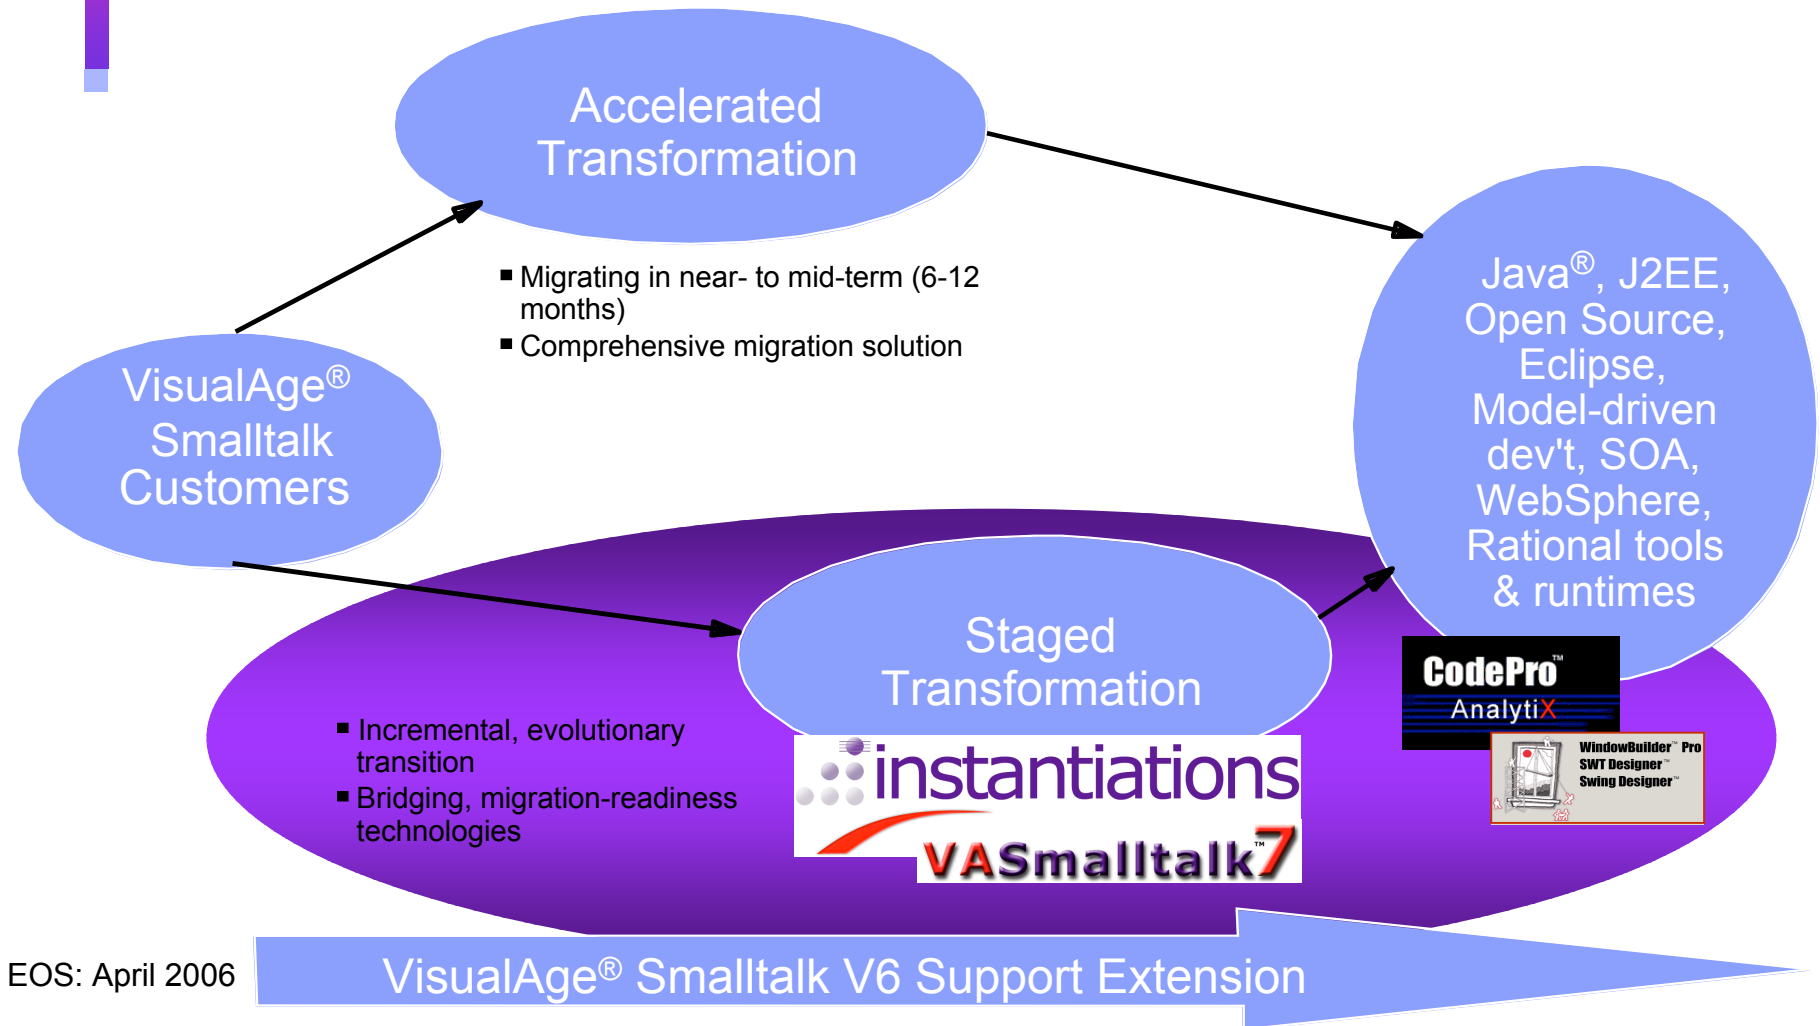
Accelerated Transformation

- Migrating in near- to mid-term (6-12 months)
- Comprehensive migration solution

VisualAge® Smalltalk Customers

Java®, J2EE, Open Source, Eclipse, Model-driven dev't, SOA, WebSphere, Rational tools & runtimes

Staged Transformation

- Incremental, evolutionary transition
- Bridging, migration-readiness technologies

instantiations

VASmalltalk7™

CodePro™ AnalytiX

WindowBuilder™ Pro
SWT Designer™
Swing Designer™

EOS: April 2006

VisualAge® Smalltalk V6 Support Extension